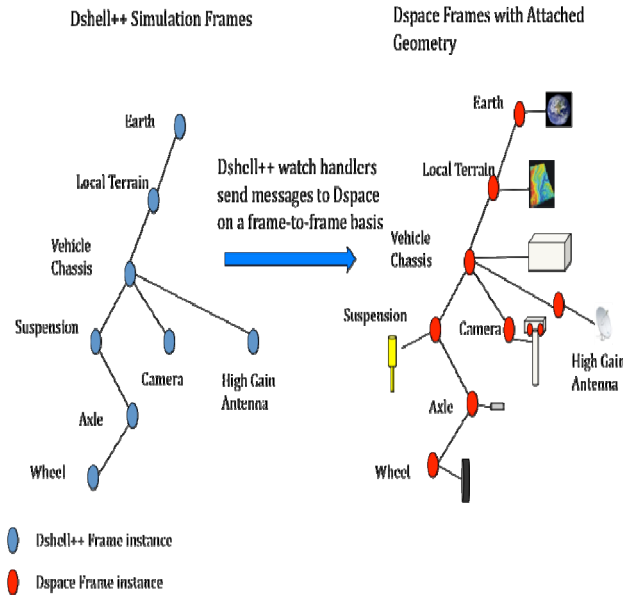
Dshell++ Simulation Frames

Dspace Frames with Attached Geometry

Earth

Local Terrain

Vehicle Chassis

Suspension

Camera

High Gain Antenna

Axle

Wheel

Dshell++ watch handlers send messages to Dspace on a frame-to-frame basis

Earth

Local Terrain

Vehicle Chassis

Suspension

Camera

High Gain Antenna

Axle

Wheel

Dshell++ Frame instance

Dspace Frame instance